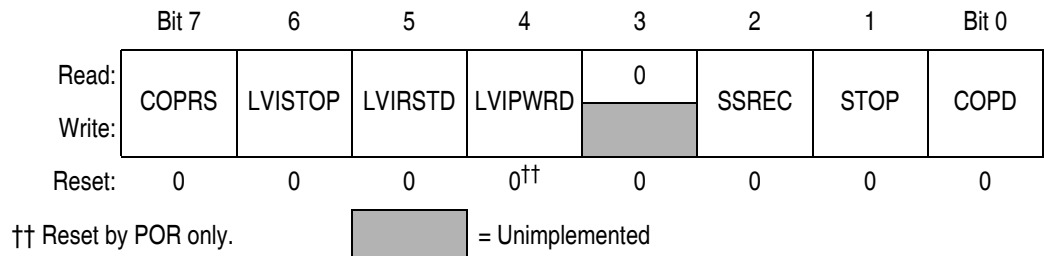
|  | Bit 7 | 6 | 5 | 4 | 3 | 2 | 1 | Bit 0 |
|---|---|---|---|---|---|---|---|---|
| Read: | COPRS | LVISTOP | LVIRSTD | LVIPWRD | 0 | SSREC | STOP | COPD |
| Write: |  |  |  |  |  |  |  |  |
| Reset: | 0 | 0 | 0 | 0†† | 0 | 0 | 0 | 0 |

†† Reset by POR only.

= Unimplemented